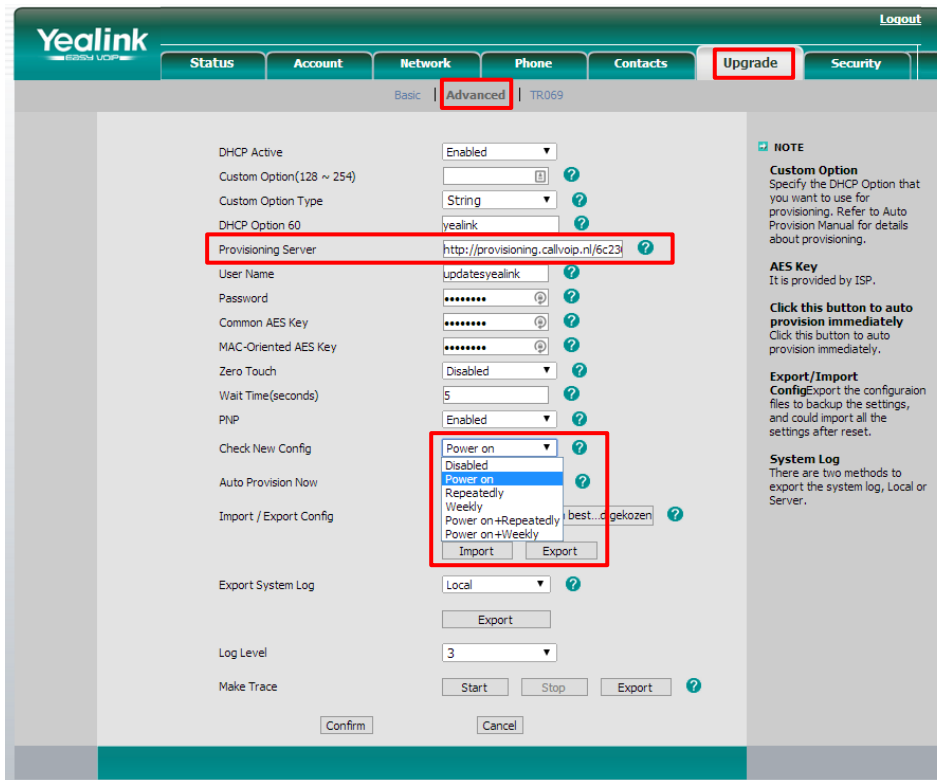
Yealink
EASY VOIP

Logout

Status | Account | Network | Phone | Contacts | Upgrade | Security

Basic | Advanced | TR069

DHCP Active — Enabled
Custom Option(128 ~ 254)
Custom Option Type — String
DHCP Option 60 — yealink
Provisioning Server — http://provisioning.callvoip.nl/6c23
User Name — updatesyealink
Password — ••••••••
Common AES Key — ••••••••
MAC-Oriented AES Key — ••••••••
Zero Touch — Disabled
Wait Time(seconds) — 5
PNP — Enabled
Check New Config — Power on
Disabled
Power on
Repeatedly
Weekly
Power on+Repeatedly
Power on+Weekly
Auto Provision Now
Import / Export Config — best...gekozen
Import | Export
Export System Log — Local
Export
Log Level — 3
Make Trace — Start | Stop | Export
Confirm | Cancel

NOTE

Custom Option
Specify the DHCP Option that you want to use for provisioning. Refer to Auto Provision Manual for details about provisioning.

AES Key
It is provided by ISP.

Click this button to auto provision immediately
Click this button to auto provision immediately.

Export/Import Config Export the configuraion files to backup the settings, and could import all the settings after reset.

System Log
There are two methods to export the system log, Local or Server.